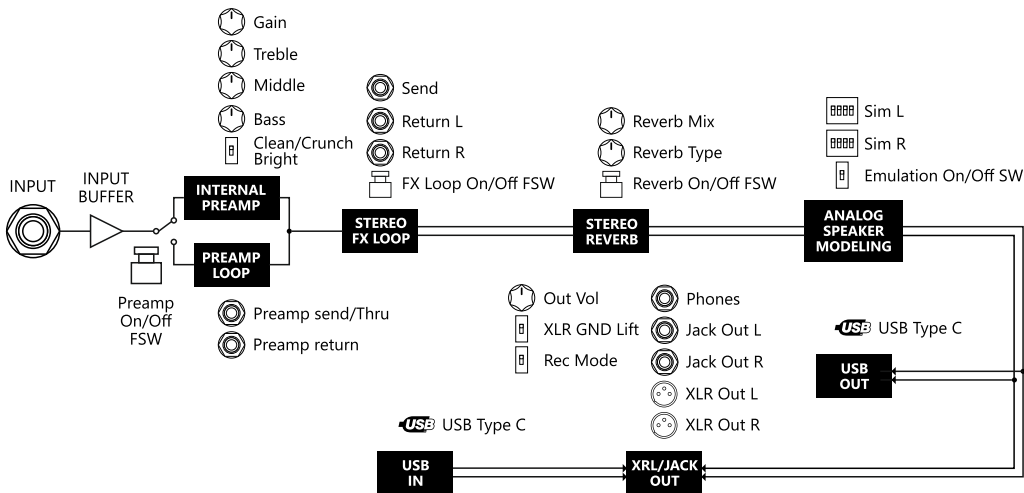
Gain
Treble
Middle
Bass
Clean/Crunch
Bright

Send
Return L
Return R
FX Loop On/Off FSW

Reverb Mix
Reverb Type
Reverb On/Off FSW

Sim L
Sim R
Emulation On/Off SW

INPUT
INPUT BUFFER
INTERNAL PREAMP
PREAMP LOOP
STEREO FX LOOP
STEREO REVERB
ANALOG SPEAKER MODELING

Preamp On/Off FSW

Preamp send/Thru
Preamp return

Out Vol
XLR GND Lift
Rec Mode

Phones
Jack Out L
Jack Out R
XLR Out L
XLR Out R

USB USB Type C
USB OUT

USB USB Type C

USB IN
XRL/JACK OUT